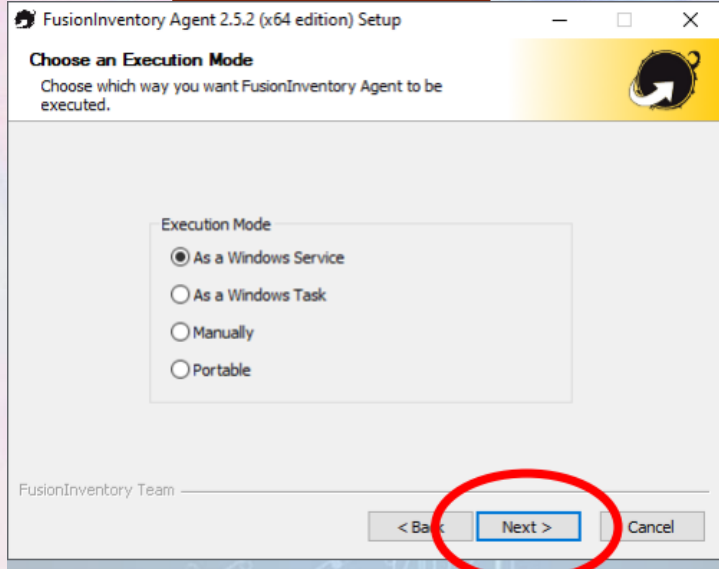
FusionInventory Agent 2.5.2 (x64 edition) Setup

Choose an Execution Mode

Choose which way you want FusionInventory Agent to be executed.

Execution Mode

As a Windows Service

As a Windows Task

Manually

Portable

FusionInventory Team

< Back

Next >

Cancel